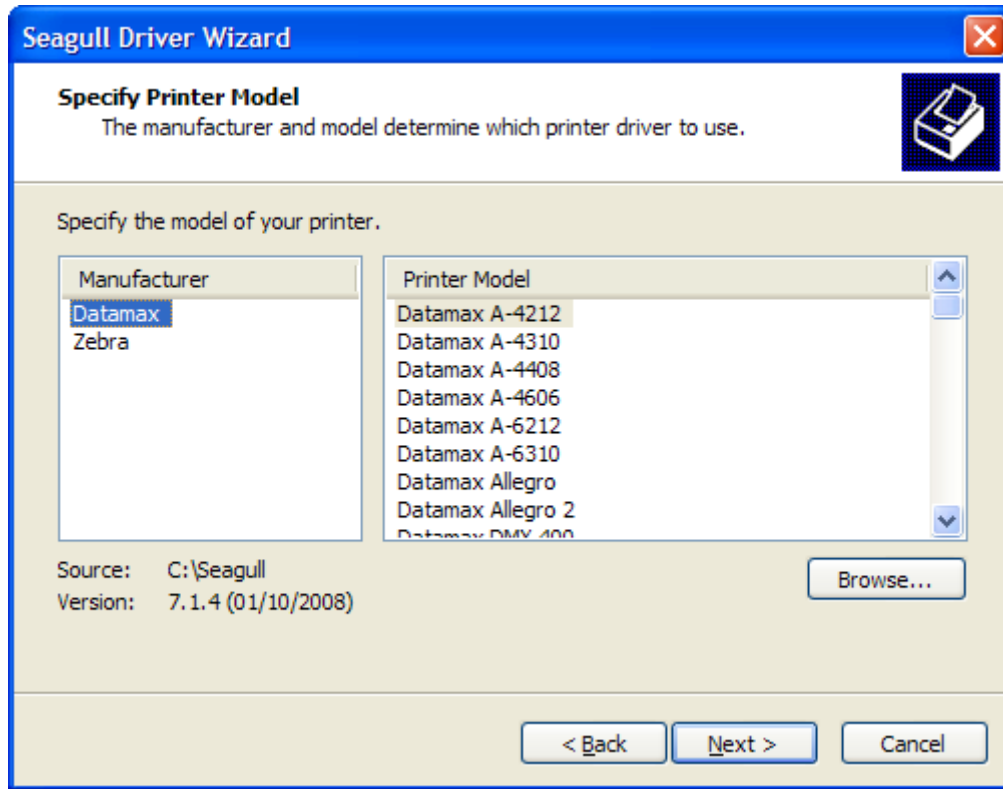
Seagull Driver Wizard

Specify Printer Model
The manufacturer and model determine which printer driver to use.

Specify the model of your printer.

| Manufacturer |
|---|
| Datamax |
| Zebra |

| Printer Model |
|---|
| Datamax A-4212 |
| Datamax A-4310 |
| Datamax A-4408 |
| Datamax A-4606 |
| Datamax A-6212 |
| Datamax A-6310 |
| Datamax Allegro |
| Datamax Allegro 2 |
| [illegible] |

Source: C:\Seagull
Version: 7.1.4 (01/10/2008)

Browse...

< Back
Next >
Cancel